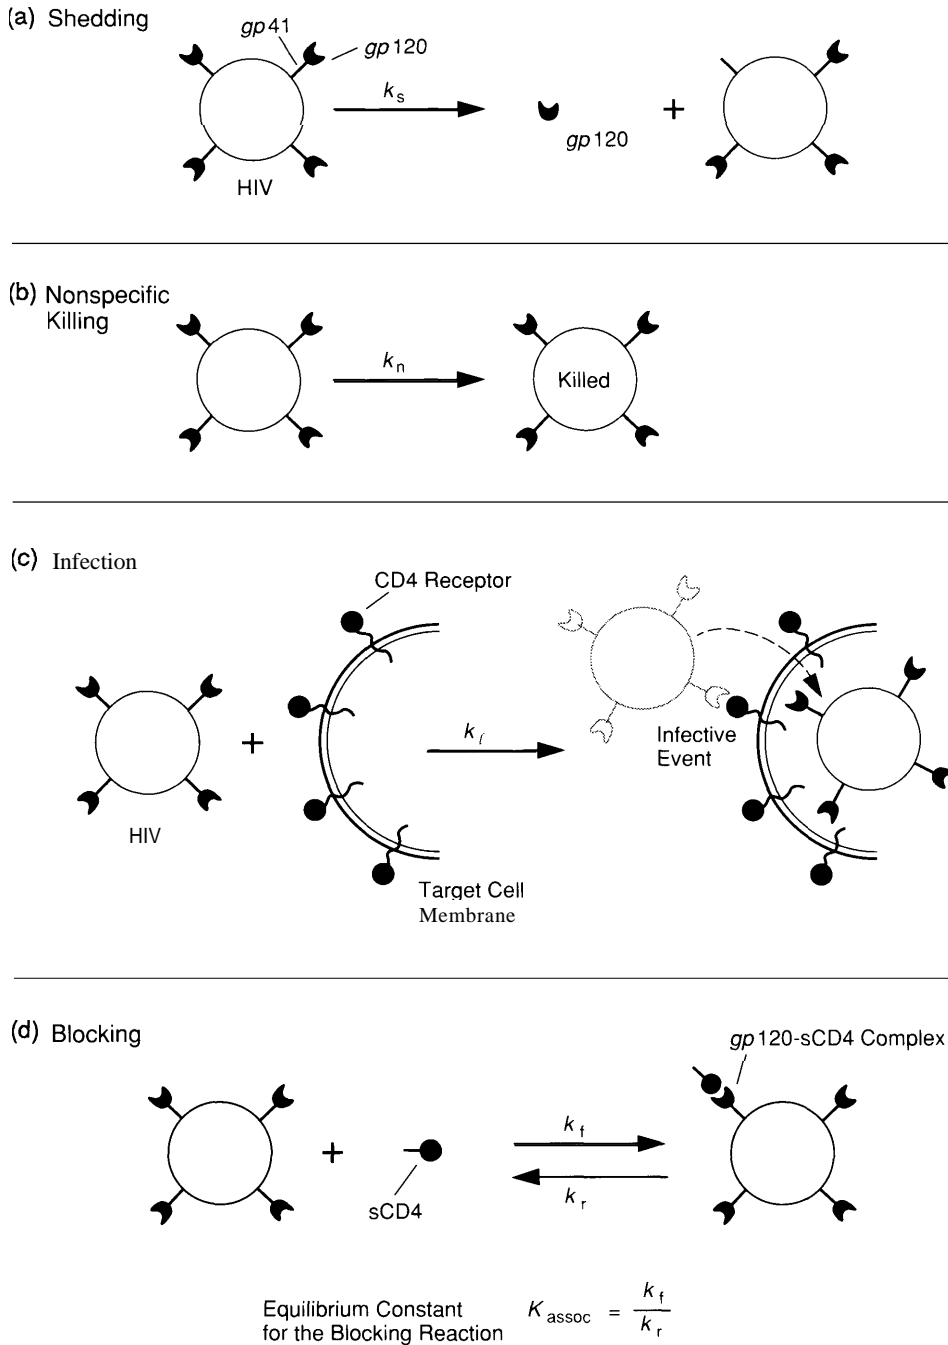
(a) Shedding

$gp41$

$gp120$

$k_s$

$gp120$

+

HIV

(b) Nonspecific Killing

$k_n$

Killed

(c) Infection

CD4 Receptor

+

$k_i$

Infective Event

HIV

Target Cell Membrane

(d) Blocking

$gp120$-sCD4 Complex

+

$k_f$

$k_r$

sCD4

Equilibrium Constant for the Blocking Reaction $K_{assoc} = \frac{k_f}{k_r}$